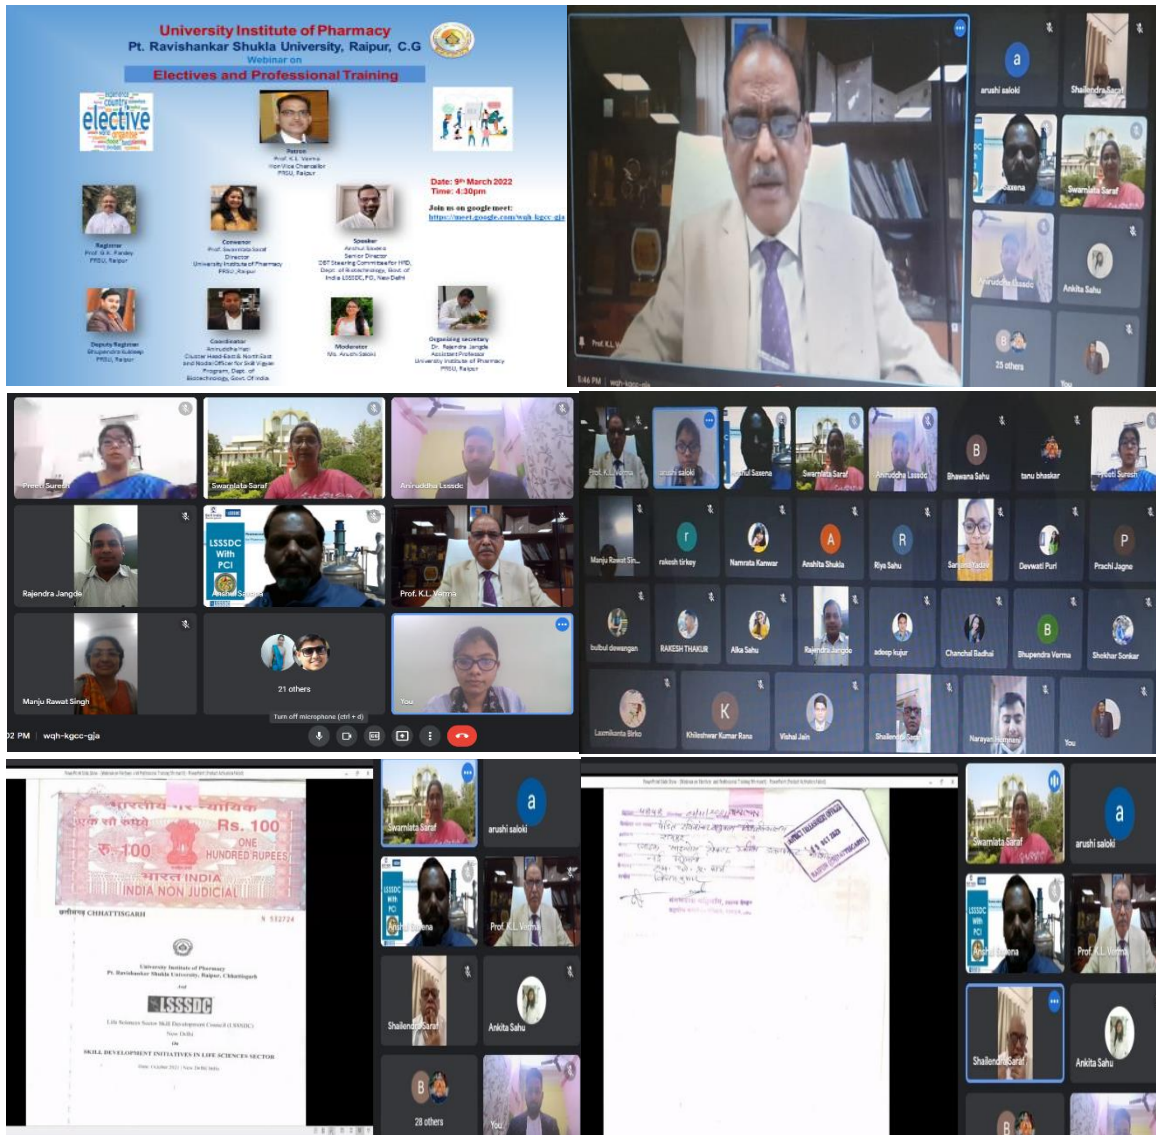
University Institute of Pharmacy
Pt. Ravishankar Shukla University, Raipur, C.G
Webinar on
Electives and Professional Training

elective

Patron
Prof. K.L. Verma
Hon'ble Vice Chancellor
PRSU, Raipur

Date: 9th March 2022
Time: 4:30pm

Join us on google meet:
https://meet.google.com/wqh-kgcc-gja

Registrar
Prof. G.K. Pandey
PRSU, Raipur

Convenor
Prof. Swarnlata Saraf
Director
University Institute of Pharmacy
PRSU, Raipur

Speaker
Anshul Saxena
Senior Director
DBT Steering Committee for HRD, Dept. of Biotechnology, Govt. of India LSSSDC, P.O., New Delhi

Deputy Registrar
Bhupendra Kulsrep
PRSU, Raipur

Coordinator
Aniruddha Hati
Cluster Head-East & North East and Nodal Officer for Skill Vigyan Program, Dept. of Biotechnology, Govt. Of India

Moderator
Ms. Arushi Saloki

Organizing secretary
Dr. Rajendra Jangde
Assistant Professor
University Institute of Pharmacy
PRSU, Raipur

arushi saloki
Shailendra Saraf
Saxena
Swarnlata Saraf
Aniruddha Lsssdc
Ankita Sahu
25 others
You
Prof. K.L. V
5:46 PM | wqh-kgcc-gja

Preeti Suresh
Swarnlata Saraf
Aniruddha Lsssdc
Rajendra Jangde
LSSSDC With PCI
Anshul Saxena
Prof. K.L. Verma
Manju Rawat Singh
21 others
You
Turn off microphone (ctrl + d)
02 PM | wqh-kgcc-gja

Prof. K.L. Verma
arushi saloki
Anshul Saxena
Swarnlata Saraf
Aniruddha Lsssdc
Bhawana Sahu
tanu bhaskar
Preeti Suresh
Manju Rawat Sin...
rakesh tirkey
Namrata Kanwar
Anshita Shukla
Riya Sahu
Sanjana Yadav
Devwati Puri
Prachi Jagne
bulbul dewangan
RAKESH THAKUR
Alka Sahu
Rajendra Jangde
adeep kujur
Chanchal Badhai
Bhupendra Verma
Shekhar Sonkar
Laxmikanta Birko
Khileshwar Kumar Rana
Vishal Jain
Shailendra
Narayan
You

भारतीय गैर न्यायिक
एक सौ रुपये
Rs. 100
रु. 100
ONE HUNDRED RUPEES
भारत INDIA
INDIA NON JUDICIAL
छत्तीसगढ़ CHHATTISGARH
N 552724
University Institute of Pharmacy
Pt. Ravishankar Shukla University, Raipur, Chhattisgarh
And
LSSSDC
Life Sciences Sector Skill Development Council (LSSSDC)
New Delhi
On
SKILL DEVELOPMENT INITIATIVES IN LIFE SCIENCES SECTOR
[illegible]

Swarnlata Saraf
arushi saloki
Anshul Saxena
Prof. K.L. Verma
Shailendra Saraf
Ankita Sahu
28 others
You

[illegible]

Swarnlata Saraf
arushi saloki
Anshul Saxena
Prof. K.L. Verma
Shailendra Saraf
Ankita Sahu